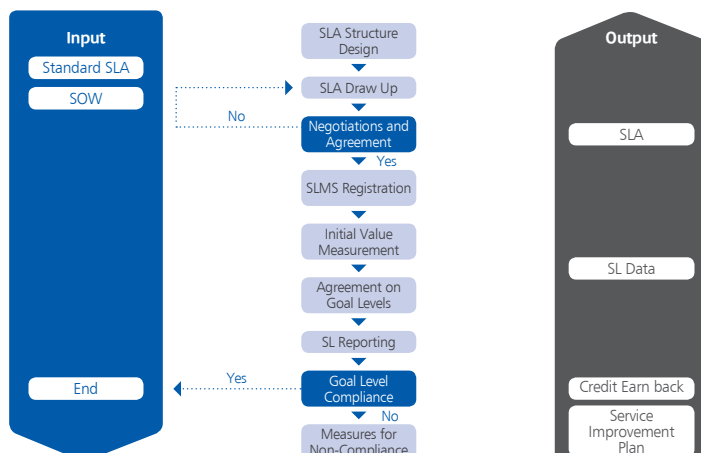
Input

Standard SLA

SOW

End

SLA Structure Design

SLA Draw Up

No

Negotiations and Agreement

Yes

SLMS Registration

Initial Value Measurement

Agreement on Goal Levels

SL Reporting

Yes

Goal Level Compliance

No

Measures for Non-Compliance

Output

SLA

SL Data

Credit Earn back

Service Improvement Plan